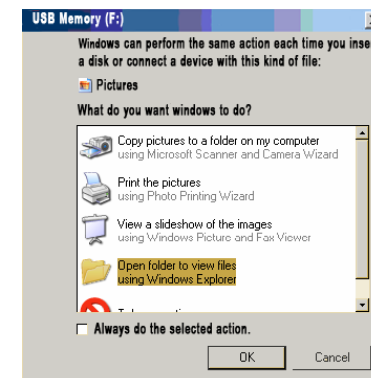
USB Memory (F:)

Windows can perform the same action each time you inse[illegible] a disk or connect a device with this kind of file:

Pictures

What do you want windows to do?

Copy pictures to a folder on my computer
using Microsoft Scanner and Camera Wizard

Print the pictures
using Photo Printing Wizard

View a slideshow of the images
using Windows Picture and Fax Viewer

Open folder to view files
using Windows Explorer

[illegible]

Always do the selected action.

OK

Cancel